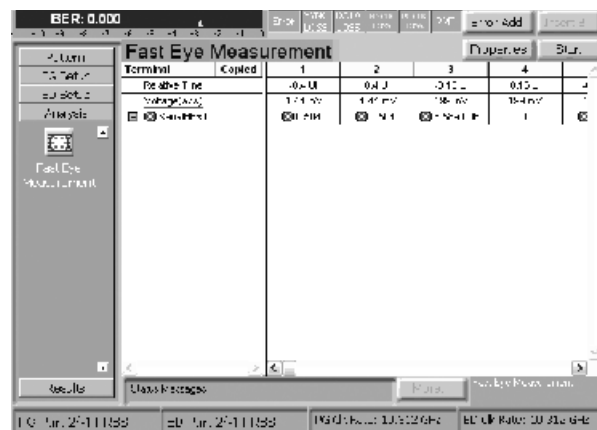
BER: 0.000

Error Add

Pattern

Analysis

Fast Eye Measurement

Fast Eye Measurement

Properties

Start

| Terminal | Copied | 1 | 2 | 3 | 4 |
|---|---|---|---|---|---|
| Relative Time | | -0.5 UI | 0.0 UI | -0.15 UI | 0.15 UI |
| Voltage(Avg) | | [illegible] mV | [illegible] mV | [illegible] mV | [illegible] mV |
| Sensitivity | | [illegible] | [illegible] | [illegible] | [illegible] |

Results

Class Message

Fast Eye Measurement

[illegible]

PG Clk Rate: 10.3 GHz

ED Clk Rate: 10.3 GHz